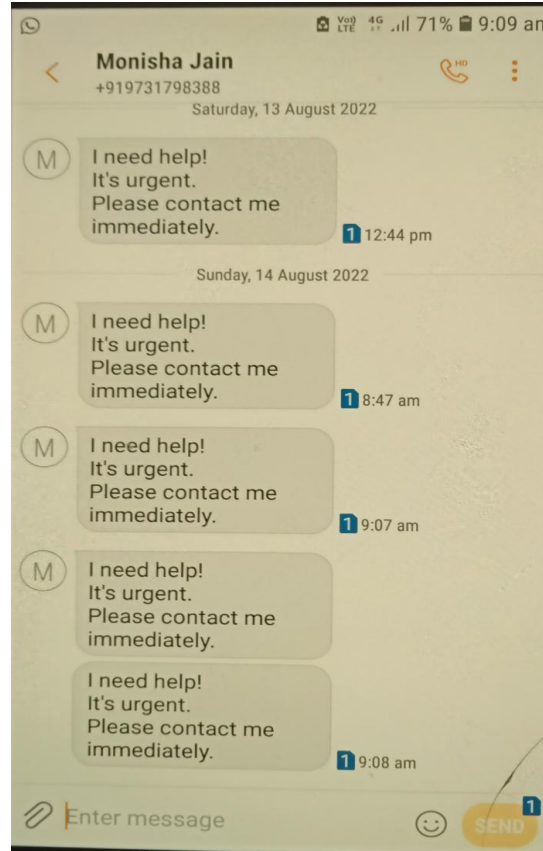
Vo) LTE 4G 71% 9:09 am

Monisha Jain
+919731798388

HD

Saturday, 13 August 2022

M
I need help!
It's urgent.
Please contact me immediately.

1 12:44 pm

Sunday, 14 August 2022

M
I need help!
It's urgent.
Please contact me immediately.

1 8:47 am

M
I need help!
It's urgent.
Please contact me immediately.

1 9:07 am

M
I need help!
It's urgent.
Please contact me immediately.

I need help!
It's urgent.
Please contact me immediately.

1 9:08 am

Enter message

1
SEND